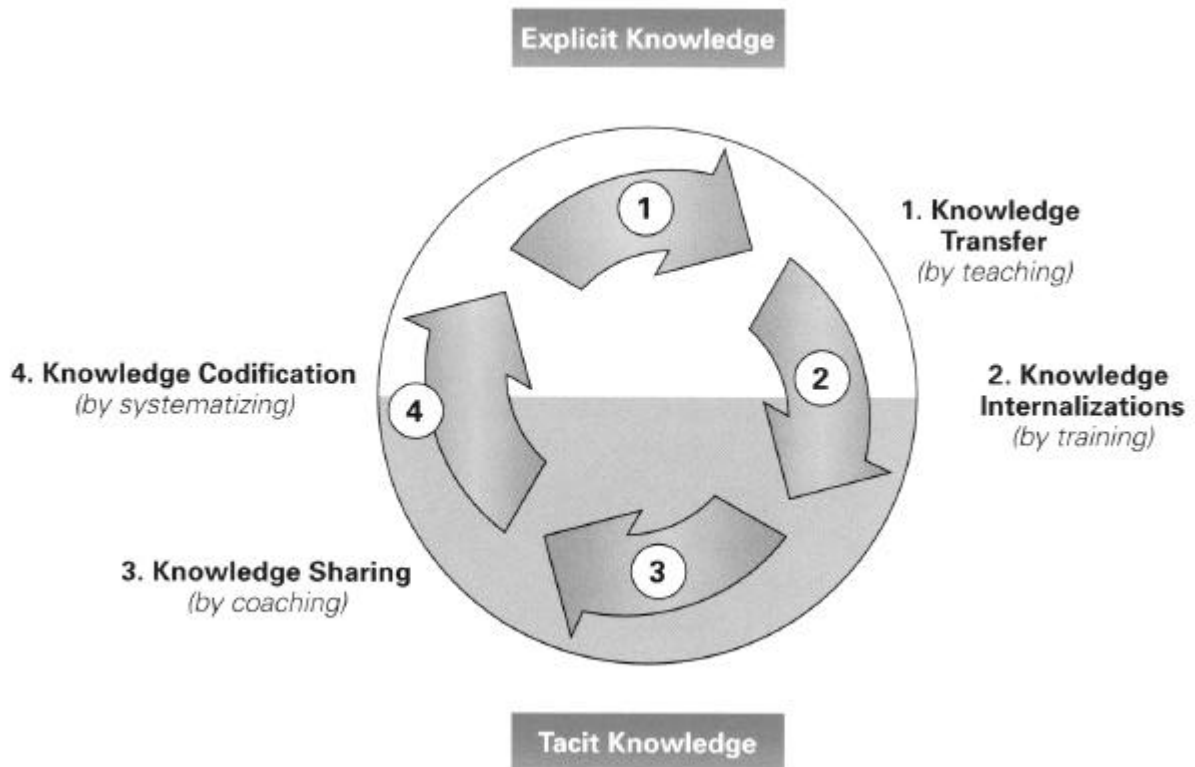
Explicit Knowledge

1

1. Knowledge Transfer
(by teaching)

2

2. Knowledge Internalizations
(by training)

4

4. Knowledge Codification
(by systematizing)

3

3. Knowledge Sharing
(by coaching)

Tacit Knowledge